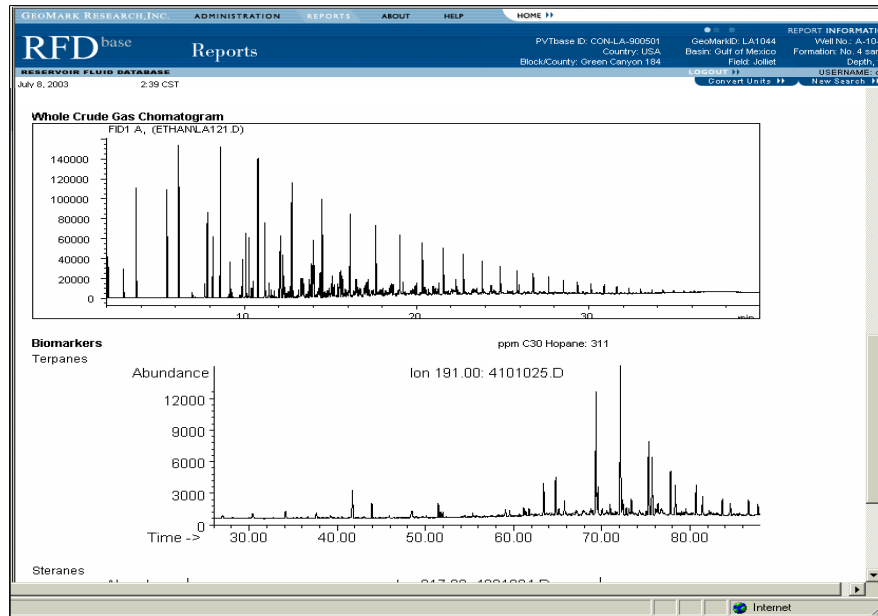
GEOMARK RESEARCH, INC. ADMINISTRATION REPORTS ABOUT HELP HOME ▸▸

RFD base Reports

RESERVOIR FLUID DATABASE

July 8, 2003 2:39 CST

PVTbase ID: CON-LA-900501
Country: USA
Block/County: Green Canyon 184

GeoMarkID: LA1044
Basin: Gulf of Mexico
Field: Jolliet

REPORT INFORMATI
Well No.: A-10
Formation: No. 4 sa
Depth,

LOGOUT ▸▸
USERNAME:
Convert Units ▸▸ New Search ▸

Whole Crude Gas Chomatogram

FID1 A, (ETHAN\LA121.D)

140000
120000
100000
80000
60000
40000
20000
0

10 20 30 min

Biomarkers

ppm C30 Hopane: 311

Terpanes

Abundance

Ion 191.00: 4101025.D

12000
9000
6000
3000
0

Time -> 30.00 40.00 50.00 60.00 70.00 80.00

Steranes

Internet